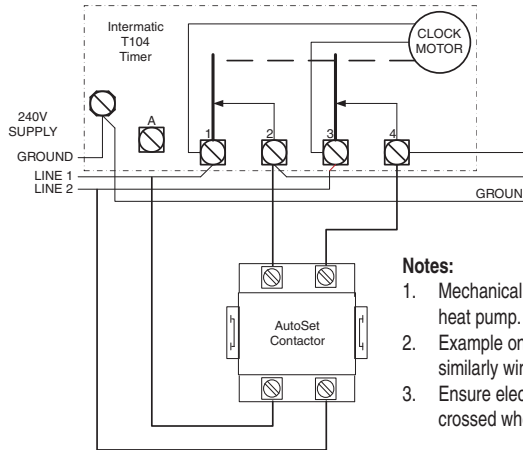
Intermatic T104 Timer

CLOCK MOTOR

240V SUPPLY

GROUND

LINE 1

LINE 2

A

1

2

3

4

GROUN

AutoSet Contactor

Notes:

1. Mechanical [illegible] heat pump.

2. Example or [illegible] similarly wir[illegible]

3. Ensure elec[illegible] crossed wh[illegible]